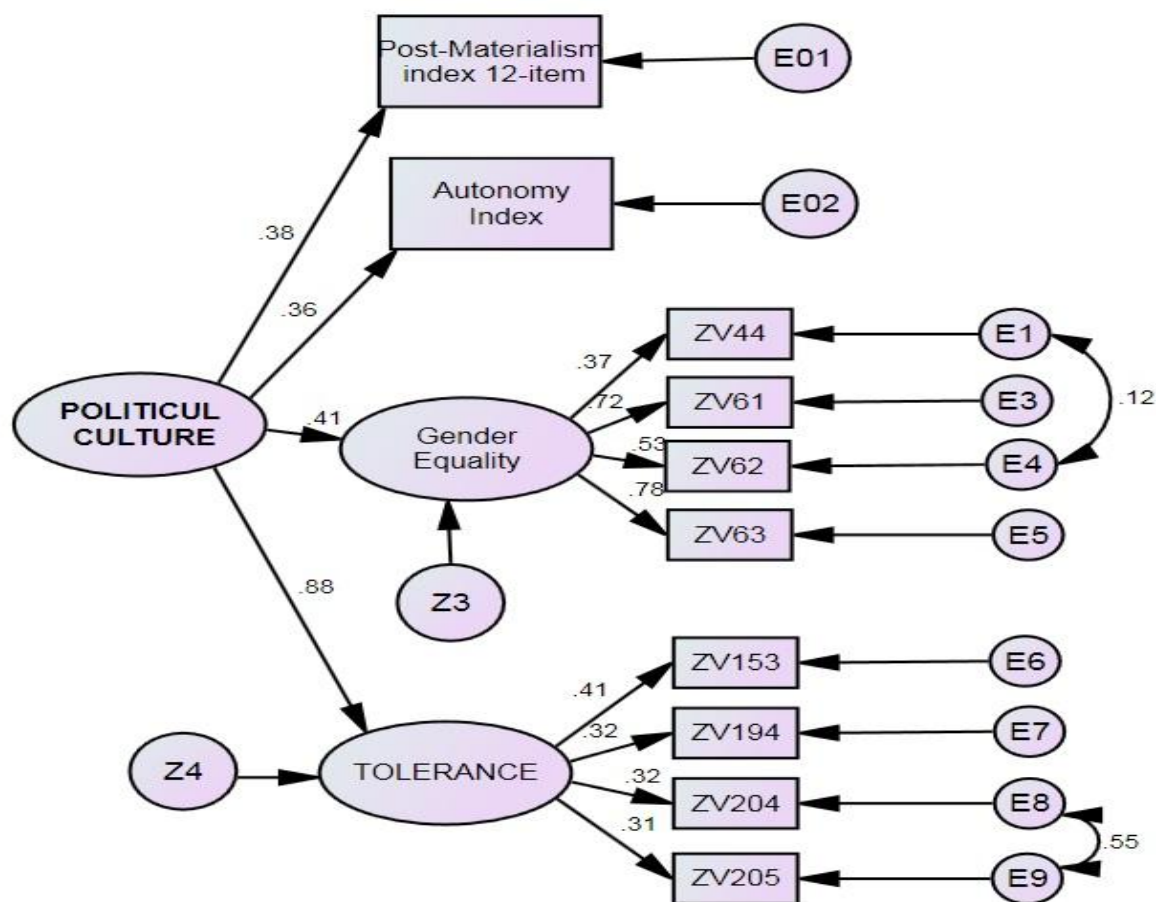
Post-Materialism index 12-item

E01

Autonomy Index

E02

.38

.36

ZV44

E1

.37

ZV61

E3

.72

.12

POLITICUL CULTURE

.41

Gender Equality

.53

ZV62

E4

.78

ZV63

E5

.88

Z3

ZV153

E6

.41

.32

ZV194

E7

Z4

TOLERANCE

.32

ZV204

E8

.31

.55

ZV205

E9